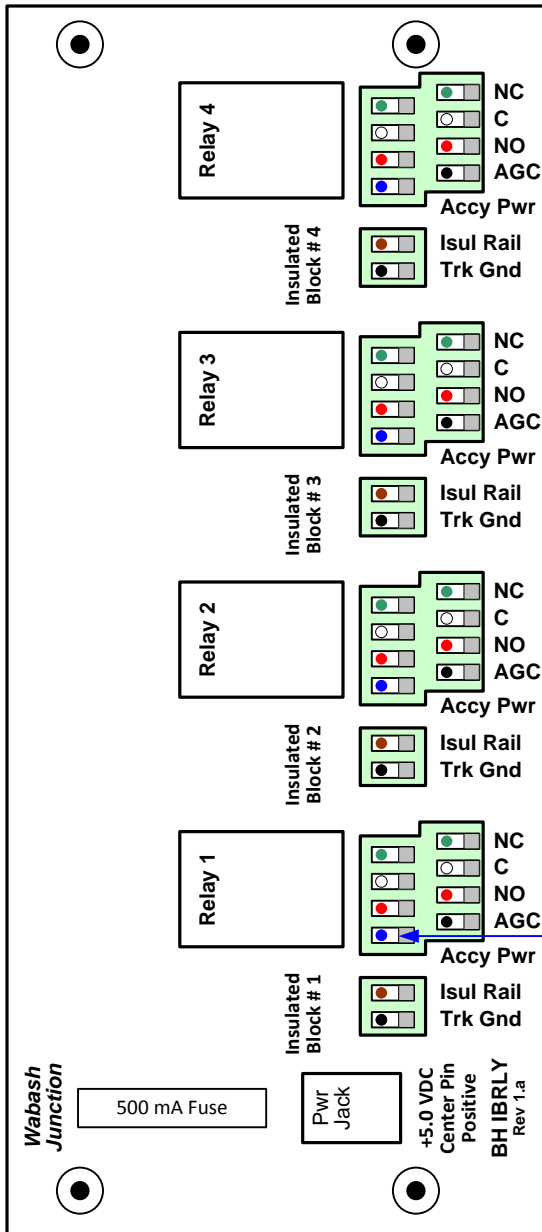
Relay 4

NC
C
NO
AGC
Accy Pwr

Insulated Block # 4

Isul Rail
Trk Gnd

Relay 3

NC
C
NO
AGC
Accy Pwr

Insulated Block # 3

Isul Rail
Trk Gnd

Relay 2

NC
C
NO
AGC
Accy Pwr

Insulated Block # 2

Isul Rail
Trk Gnd

Relay 1

NC
C
NO
AGC
Accy Pwr

Insulated Block # 1

Isul Rail
Trk Gnd

Wabash Junction

500 mA Fuse

Pwr Jack

+5.0 VDC Center Pin Positive

BH IBRLY
Rev 1.a